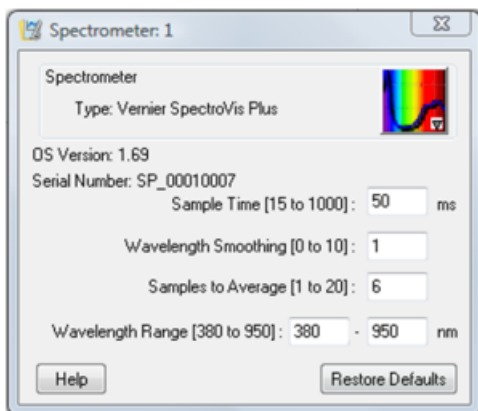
Spectrometer: 1

Spectrometer

Type: Vernier SpectroVis Plus

OS Version: 1.69

Serial Number: SP_00010007

Sample Time [15 to 1000]: 50 ms

Wavelength Smoothing [0 to 10]: 1

Samples to Average [1 to 20]: 6

Wavelength Range [380 to 950]: 380 - 950 nm

Help

Restore Defaults